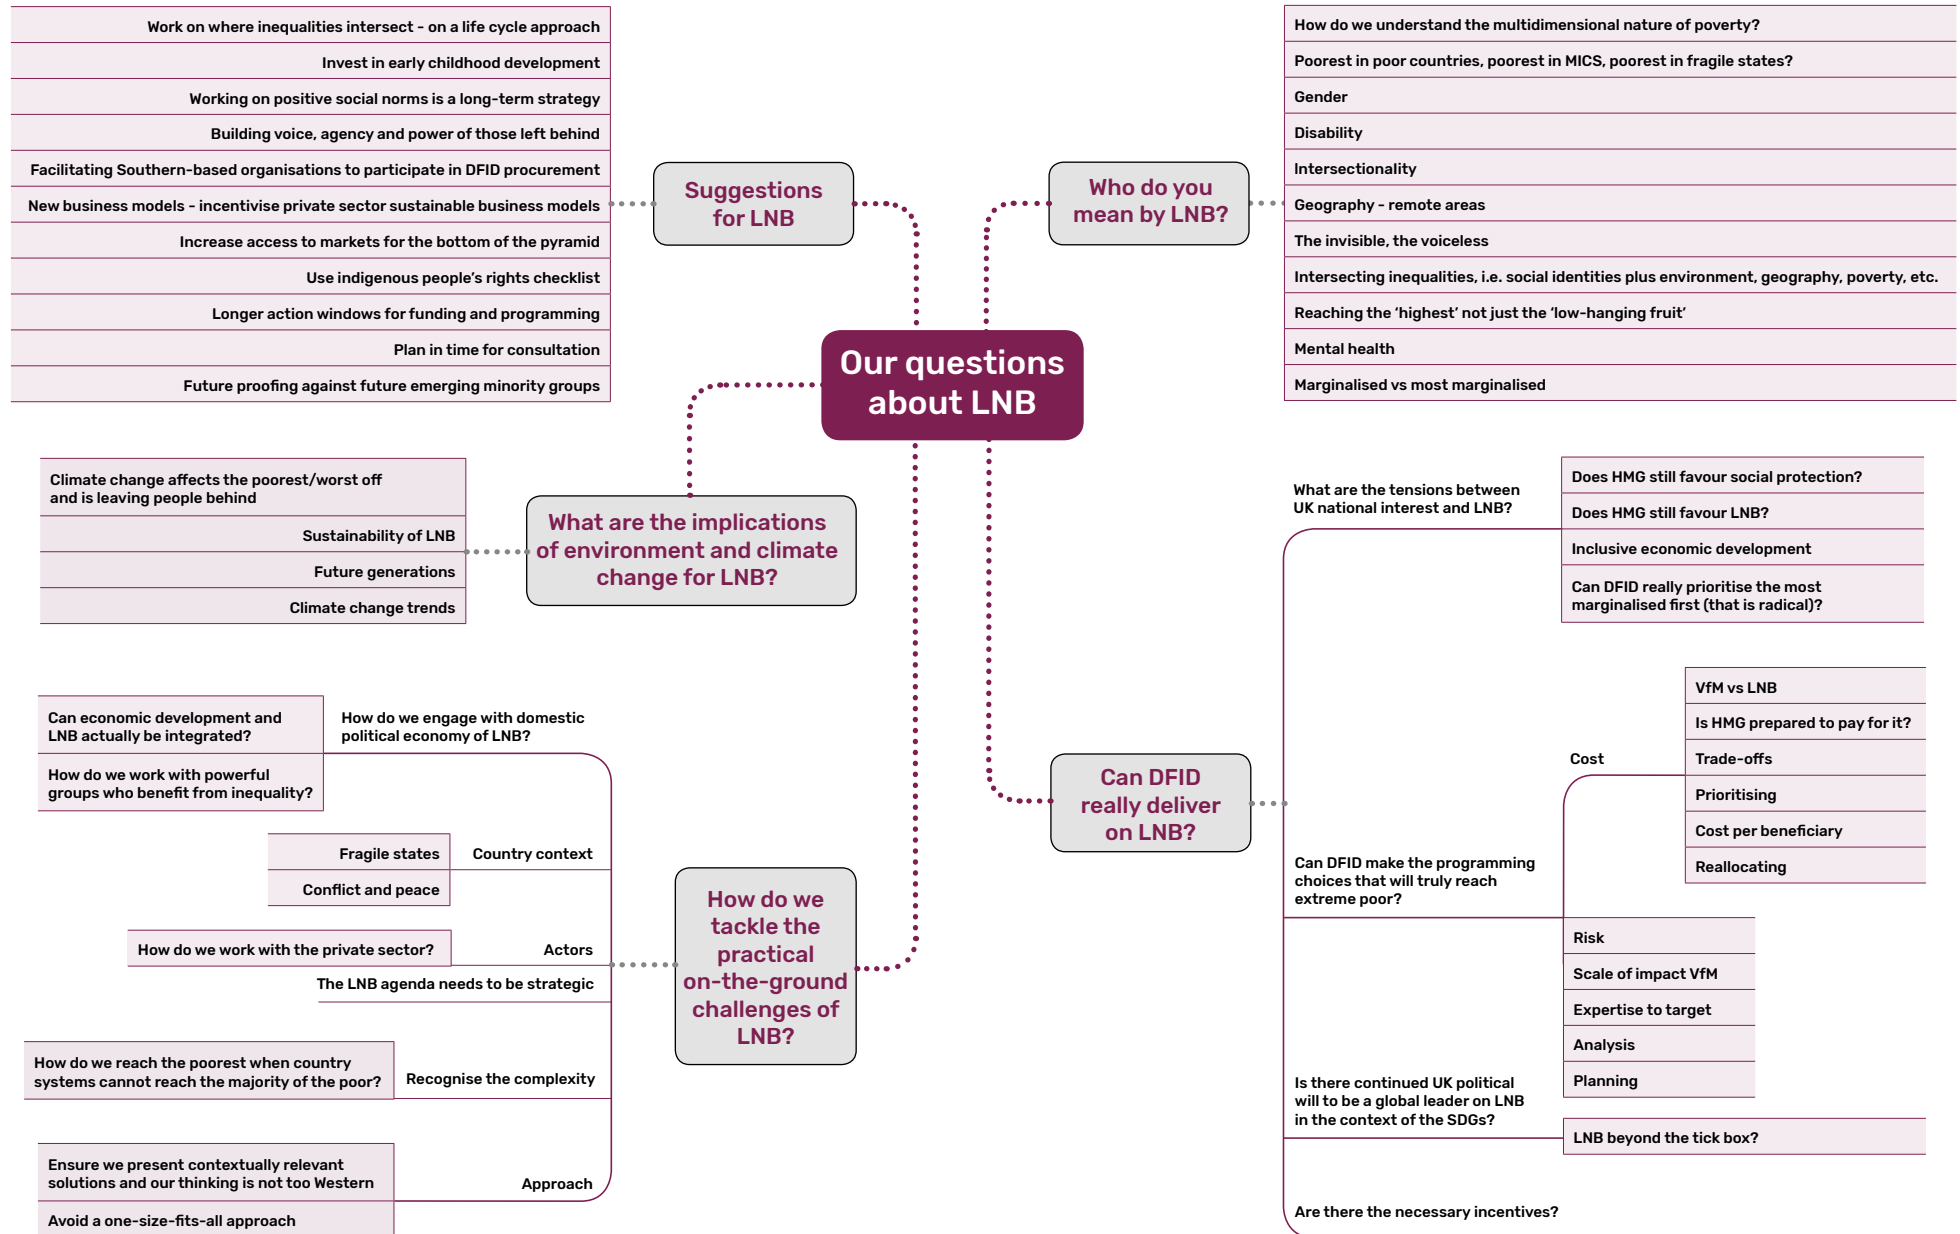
Our questions about LNB

Suggestions for LNB

Work on where inequalities intersect - on a life cycle approach
Invest in early childhood development
Working on positive social norms is a long-term strategy
Building voice, agency and power of those left behind
Facilitating Southern-based organisations to participate in DFID procurement
New business models - incentivise private sector sustainable business models
Increase access to markets for the bottom of the pyramid
Use indigenous people's rights checklist
Longer action windows for funding and programming
Plan in time for consultation
Future proofing against future emerging minority groups

Who do you mean by LNB?

How do we understand the multidimensional nature of poverty?
Poorest in poor countries, poorest in MICS, poorest in fragile states?
Gender
Disability
Intersectionality
Geography - remote areas
The invisible, the voiceless
Intersecting inequalities, i.e. social identities plus environment, geography, poverty, etc.
Reaching the 'highest' not just the 'low-hanging fruit'
Mental health
Marginalised vs most marginalised

What are the implications of environment and climate change for LNB?

Climate change affects the poorest/worst off and is leaving people behind
Sustainability of LNB
Future generations
Climate change trends

Can DFID really deliver on LNB?

What are the tensions between UK national interest and LNB?
Does HMG still favour social protection?
Does HMG still favour LNB?
Inclusive economic development
Can DFID really prioritise the most marginalised first (that is radical)?

Cost
VfM vs LNB
Is HMG prepared to pay for it?
Trade-offs
Prioritising
Cost per beneficiary
Reallocating

Can DFID make the programming choices that will truly reach extreme poor?
Risk
Scale of impact VfM
Expertise to target
Analysis
Planning

Is there continued UK political will to be a global leader on LNB in the context of the SDGs?
LNB beyond the tick box?

Are there the necessary incentives?

How do we tackle the practical on-the-ground challenges of LNB?

How do we engage with domestic political economy of LNB?
Can economic development and LNB actually be integrated?
How do we work with powerful groups who benefit from inequality?

Country context
Fragile states
Conflict and peace

Actors
How do we work with the private sector?

The LNB agenda needs to be strategic

Recognise the complexity
How do we reach the poorest when country systems cannot reach the majority of the poor?

Approach
Ensure we present contextually relevant solutions and our thinking is not too Western
Avoid a one-size-fits-all approach